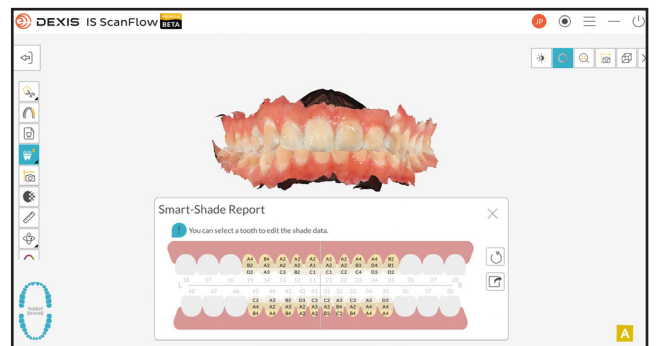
DEXIS IS ScanFlow BETA

JP

Smart-Shade Report

You can select a tooth to edit the shade data.

A4 B2 D2
B4 A2 A3
A2 A2 C3
A2 A3 B2
A2 A2 B2
A2 A1 C1
A2 A2 C1
A2 A3 C2
A4 B3 C4
A2 D4 D3
B2 B1 D2

18 17 16 15 14 13 12 11 21 22 23 24 25 26 27 28

48 47 46 45 44 43 42 41 31 32 33 34 35 36 37 38

C2 A4 B4
A3 A2 A4
B3 A3 A2
D3 A2 A3
C3 A3 A2
C2 A2 B3
A3 B4 C1
C3 A2 B4
A5 A4 A4
D3 A4 A4

A